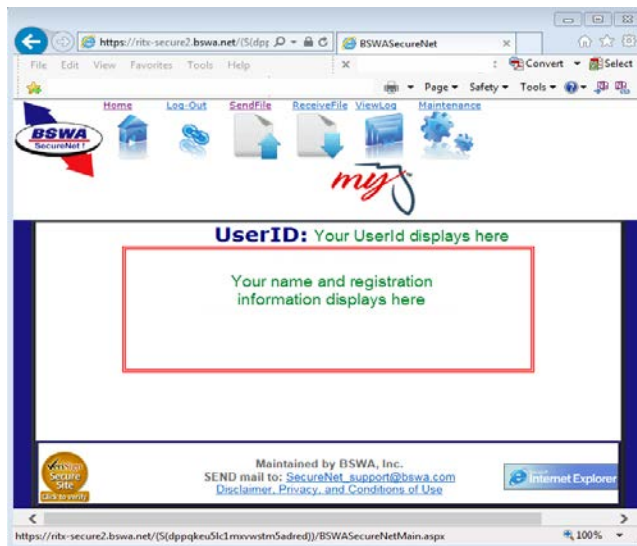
https://ritx-secure2.bswa.net/(S(dpp
BSWASecureNet
File Edit View Favorites Tools Help
Convert Select
Page Safety Tools
Home Log-Out SendFile ReceiveFile ViewLog Maintenance
BSWA SecureNet
my

UserID: Your UserId displays here

Your name and registration information displays here

VeriSign Secured Site Click to verify
Maintained by BSWA, Inc.
SEND mail to: SecureNet_support@bswa.com
Disclaimer, Privacy, and Conditions of Use
Internet Explorer
https://ritx-secure2.bswa.net/(S(dppqkeu5lc1mxvwstm5adred))/BSWASecureNetMain.aspx
100%